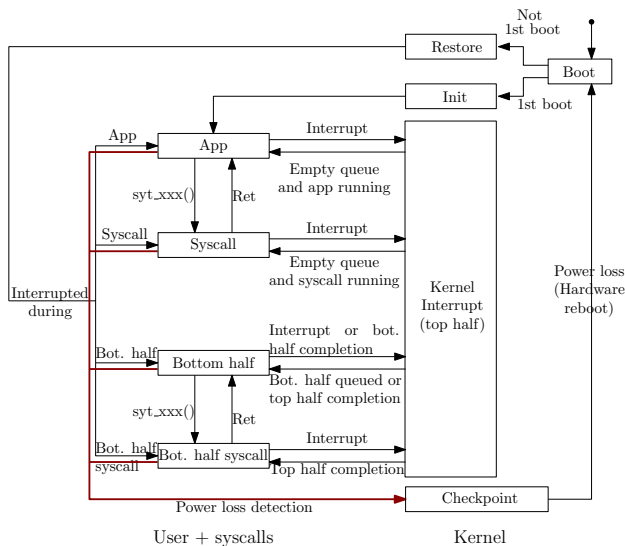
Not 1st boot

Restore

Boot

Init

1st boot

App

App

Interrupt

Empty queue and app running

syt_xxx()

Ret

Syscall

Syscall

Interrupt

Empty queue and syscall running

Kernel Interrupt (top half)

Power loss (Hardware reboot)

Interrupted during

Interrupt or bot. half completion

Bot. half

Bottom half

Bot. half queued or top half completion

syt_xxx()

Ret

Bot. half syscall

Bot. half syscall

Interrupt

Top half completion

Power loss detection

Checkpoint

User + syscalls

Kernel